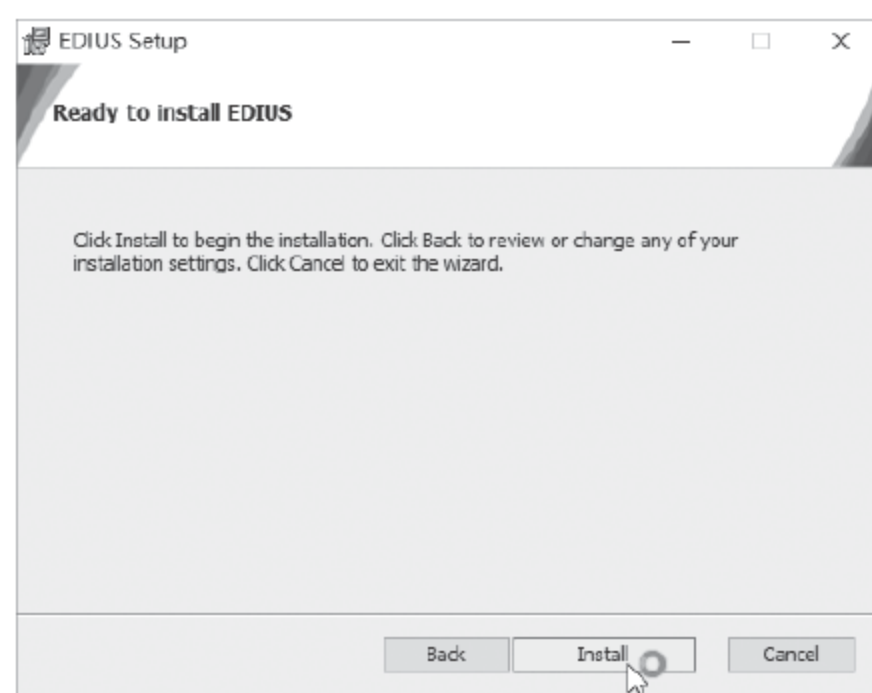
EDIUS Setup

Ready to install EDIUS

Click Install to begin the installation. Click Back to review or change any of your installation settings. Click Cancel to exit the wizard.

Back | Install | Cancel